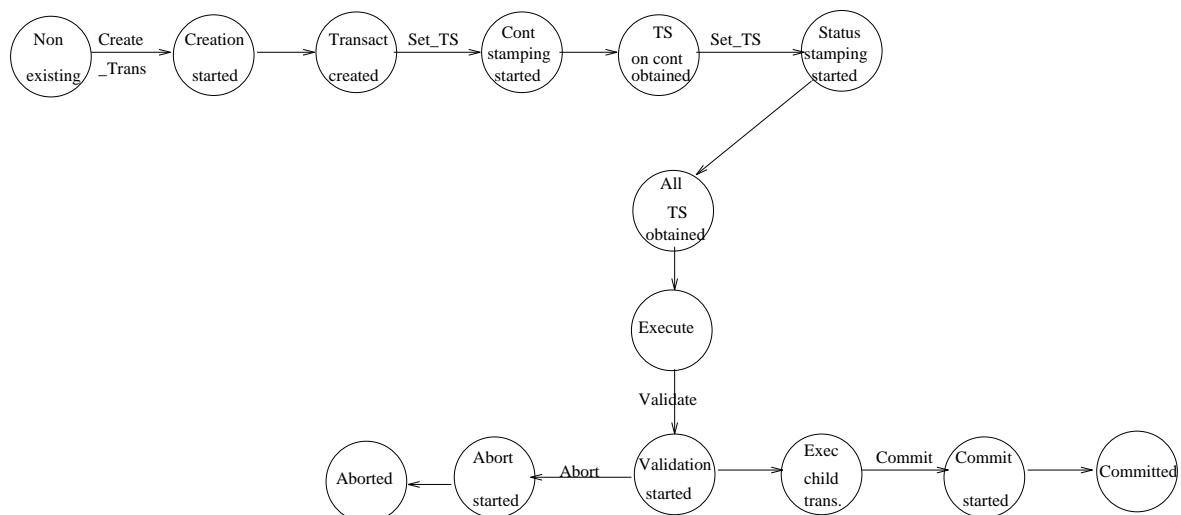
Non existing

Create _Trans

Creation started

Transact created

Set_TS

Cont stamping started

TS on cont obtained

Set_TS

Status stamping started

All TS obtained

Execute

Validate

Validation started

Abort

Abort started

Aborted

Exec child trans.

Commit

Commit started

Committed